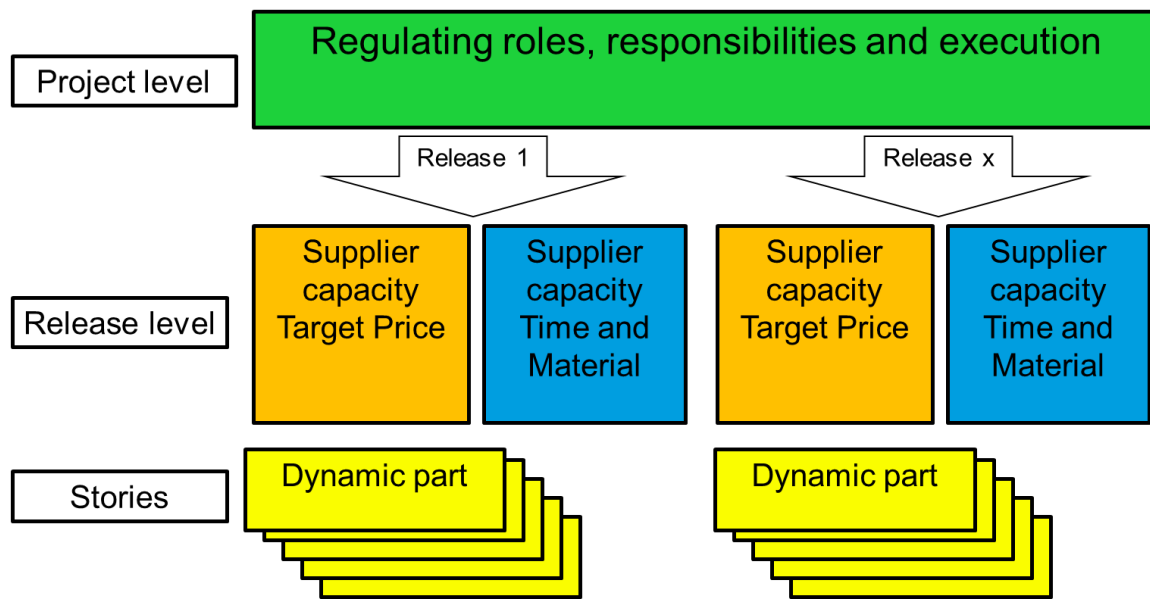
Project level

Regulating roles, responsibilities and execution

Release 1

Release x

Release level

Supplier capacity Target Price

Supplier capacity Time and Material

Supplier capacity Target Price

Supplier capacity Time and Material

Stories

Dynamic part

Dynamic part